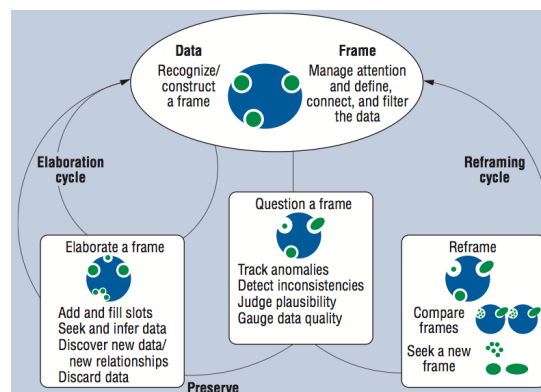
Data

Recognize/ construct a frame

Frame

Manage attention and define, connect, and filter the data

Elaboration cycle

Reframing cycle

Question a frame

Track anomalies
Detect inconsistencies
Judge plausibility
Gauge data quality

Elaborate a frame

Add and fill slots
Seek and infer data
Discover new data/ new relationships
Discard data

Preserve

Reframe

Compare frames

Seek a new frame